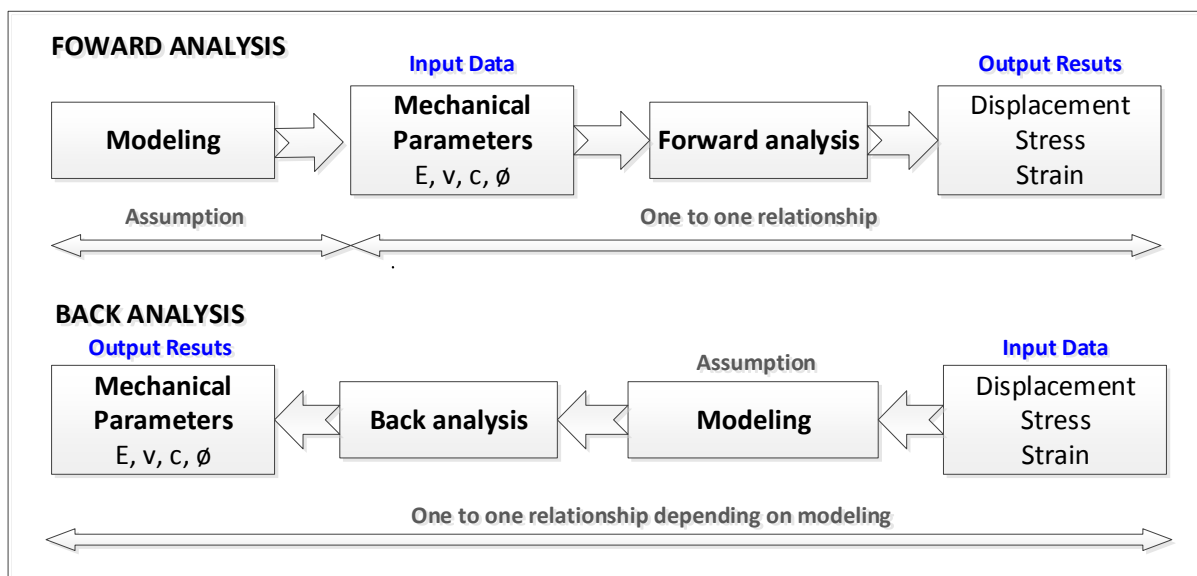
FOWARD ANALYSIS

Input Data

Output Resuts

Modeling

Mechanical Parameters
E, v, c, ø

Forward analysis

Displacement
Stress
Strain

Assumption

One to one relationship

BACK ANALYSIS

Output Resuts

Assumption

Input Data

Mechanical Parameters
E, v, c, ø

Back analysis

Modeling

Displacement
Stress
Strain

One to one relationship depending on modeling